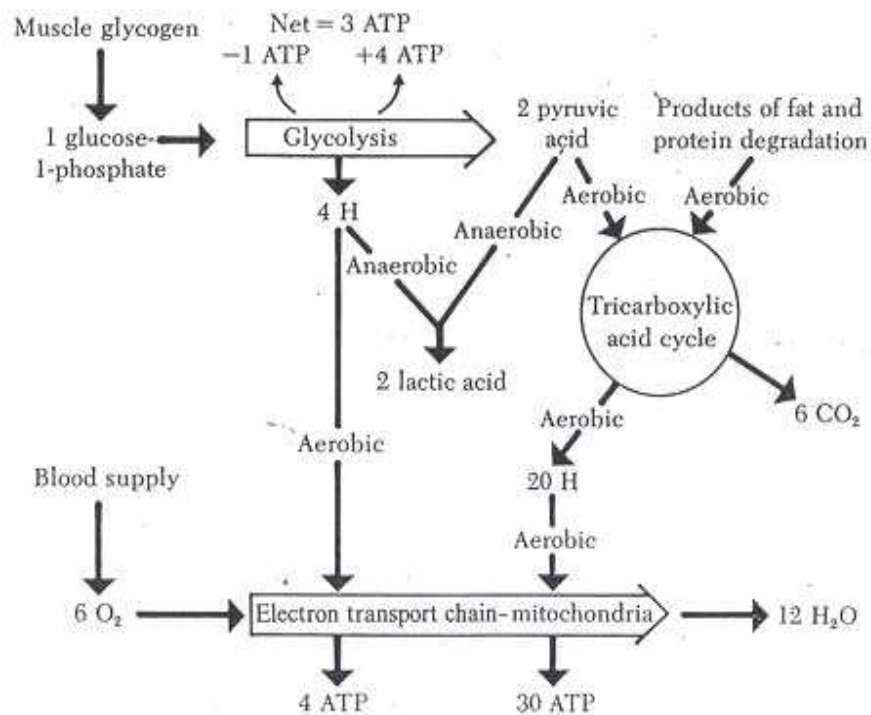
Muscle glycogen

Net = 3 ATP
−1 ATP
+4 ATP

1 glucose-1-phosphate

Glycolysis

2 pyruvic acid

Products of fat and protein degradation

Aerobic

Aerobic

4 H

Anaerobic

Anaerobic

Tricarboxylic acid cycle

2 lactic acid

6 $CO_2$

Aerobic

Aerobic

Blood supply

20 H

Aerobic

6 $O_2$

Electron transport chain-mitochondria

12 $H_2O$

4 ATP

30 ATP